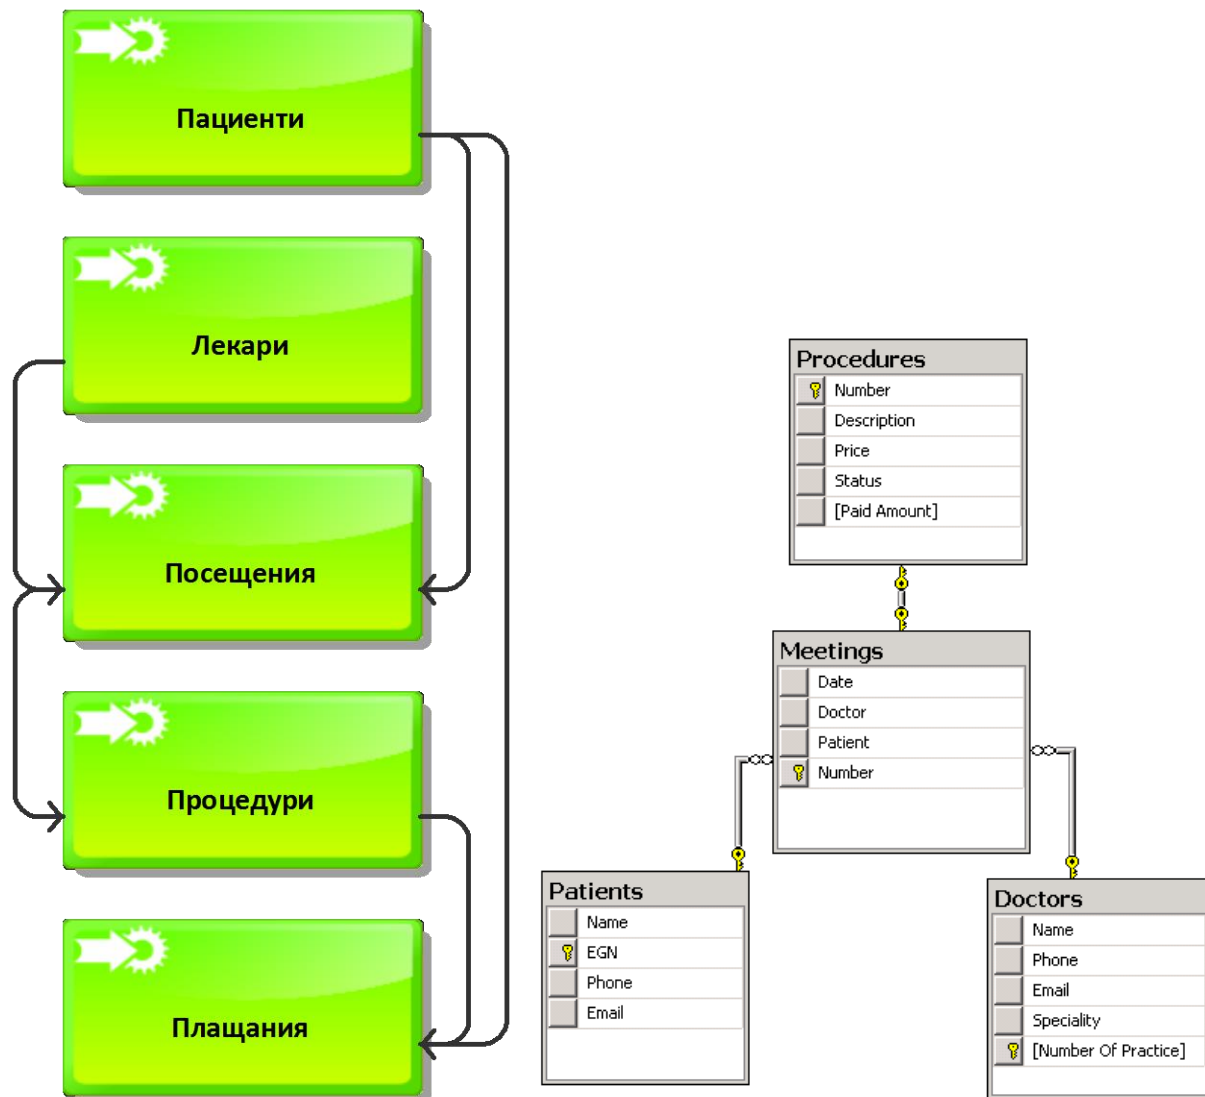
Пациенти

Лекари

Посещения

Процедури

Плащания

Procedures
Number
Description
Price
Status
[Paid Amount]

Meetings
Date
Doctor
Patient
Number

Patients
Name
EGN
Phone
Email

Doctors
Name
Phone
Email
Speciality
[Number Of Practice]